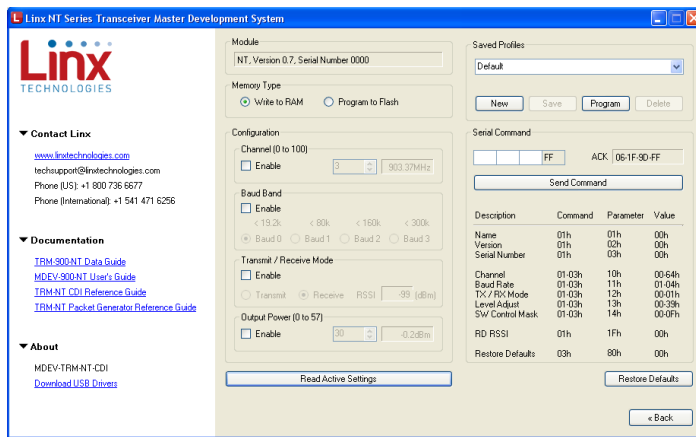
Linx NT Series Transceiver Master Development System

Linx TECHNOLOGIES

▼ Contact Linx

www.linxtechnologies.com
techsupport@linxtechnologies.com
Phone (US): +1 800 736 6677
Phone (International): +1 541 471 6256

▼ Documentation

TRM-900-NT Data Guide
MDEV-900-NT User's Guide
TRM-NT CDI Reference Guide
TRM-NT Packet Generator Reference Guide

▼ About

MDEV-TRM-NT-CDI
Download USB Drivers

Module
NT, Version 0.7, Serial Number 0000

Memory Type
Write to RAM
Program to Flash

Configuration
Channel (0 to 100)
Enable 3 903.37MHz

Baud Band
Enable
< 19.2k < 80k < 160k < 300k
Baud 0 Baud 1 Baud 2 Baud 3

Transmit / Receive Mode
Enable
Transmit Receive RSSI -99 (dBm)

Output Power (0 to 57)
Enable 30 -0.2dBm

Read Active Settings

Saved Profiles
Default
New Save Program Delete

Serial Command
FF ACK 06-1F-9D-FF
Send Command

| Description | Command | Parameter | Value |
|---|---|---|---|
| Name | 01h | 01h | 00h |
| Version | 01h | 02h | 00h |
| Serial Number | 01h | 03h | 00h |
| Channel | 01-03h | 10h | 00-64h |
| Baud Rate | 01-03h | 11h | 01-04h |
| TX / RX Mode | 01-03h | 12h | 00-01h |
| Level Adjust | 01-03h | 13h | 00-39h |
| SW Control Mask | 01-03h | 14h | 00-0Fh |
| RD RSSI | 01h | 1Fh | 00h |
| Restore Defaults | 03h | 80h | 00h |

Restore Defaults

« Back